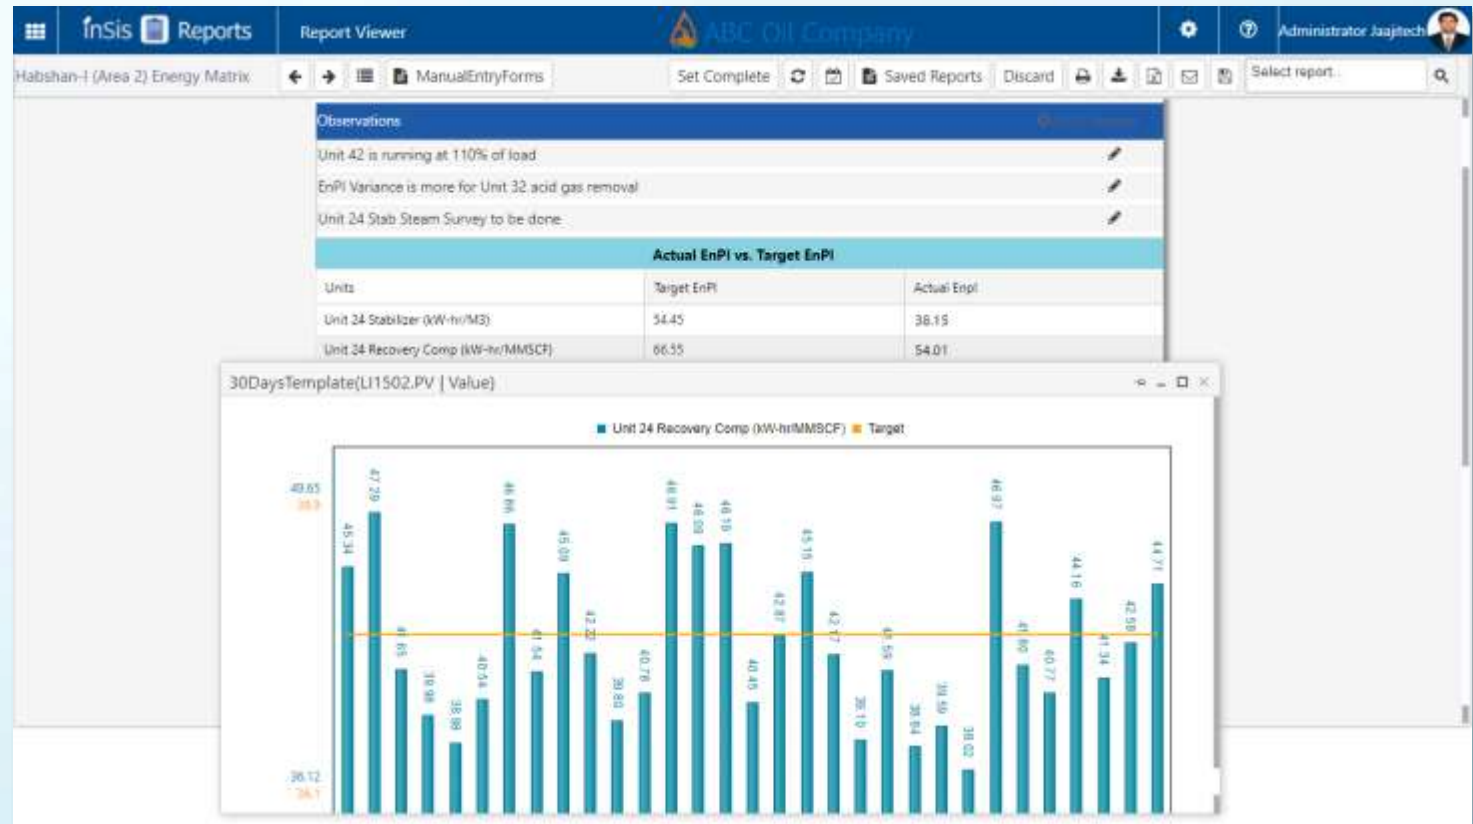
InSis Reports

Report Viewer

ABC Oil Company

Administrator Jaajitech

Habshan-I (Area 2) Energy Matrix

ManualEntryForms

Set Complete

Saved Reports

Discard

Select report

Observations

Unit 42 is running at 110% of load

EnPI Variance is more for Unit 32 acid gas removal

Unit 24 Stab Steam Survey to be done

Actual EnPI vs. Target EnPI

| Units | Target EnPI | Actual Enpl |
|---|---|---|
| Unit 24 Stabilizer (kW-hr/M3) | 54.45 | 38.15 |
| Unit 24 Recovery Comp (kW-hr/MMSCF) | 66.55 | 54.01 |

30DaysTemplate(LI1502.PV | Value)

Unit 24 Recovery Comp (kW-hr/MMSCF) Target

49.65
38.9
36.12
34.1

45.34
47.29
41.65
39.98
38.88
40.54
46.86
41.54
45.09
42.22
39.80
40.78
46.91
46.09
46.18
40.45
42.87
45.15
42.17
39.10
41.59
38.84
39.59
38.02
46.97
41.80
40.77
44.16
41.34
42.58
44.71